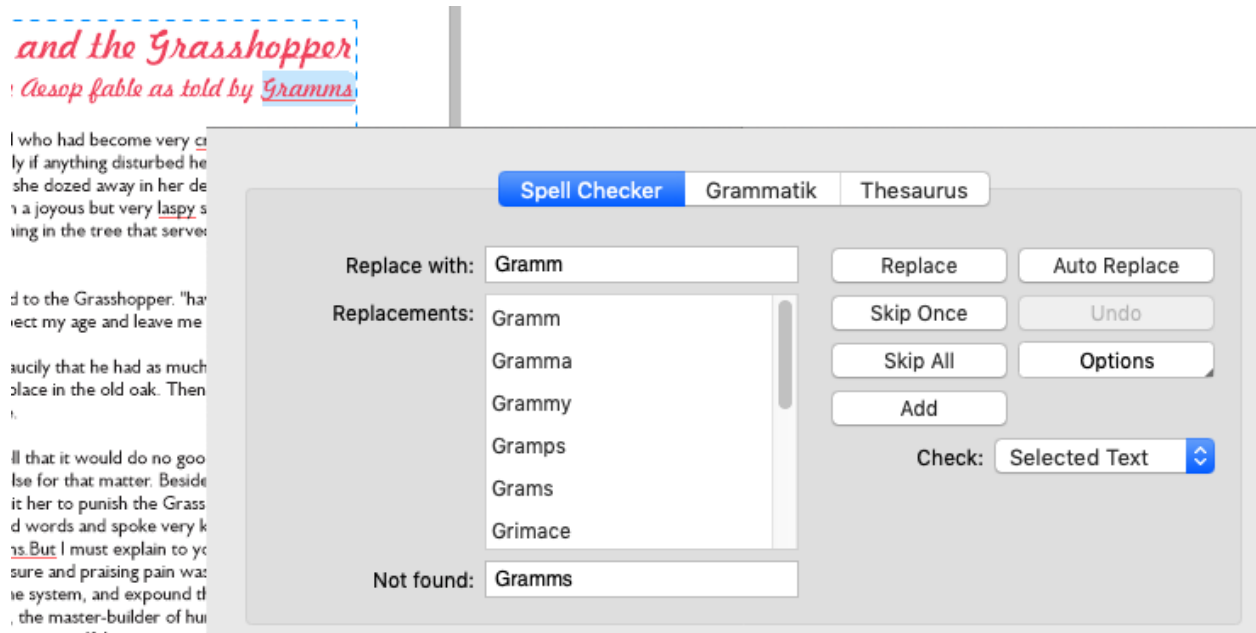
and the Grasshopper
Aesop fable as told by Gramms

l who had become very c
ly if anything disturbed he
she dozed away in her de
a joyous but very laspy s
ing in the tree that serve

d to the Grasshopper. "ha
ect my age and leave me

aucily that he had as much
place in the old oak. Then

ll that it would do no goo
lse for that matter. Beside
it her to punish the Grass
d words and spoke very k
ns.But I must explain to yo
sure and praising pain was
he system, and expound th
, the master-builder of hu

Spell Checker | Grammatik | Thesaurus

Replace with: Gramm

Replacements:
Gramm
Gramma
Grammy
Gramps
Grams
Grimace

Not found: Gramms

Replace
Auto Replace
Skip Once
Undo
Skip All
Options
Add

Check: Selected Text